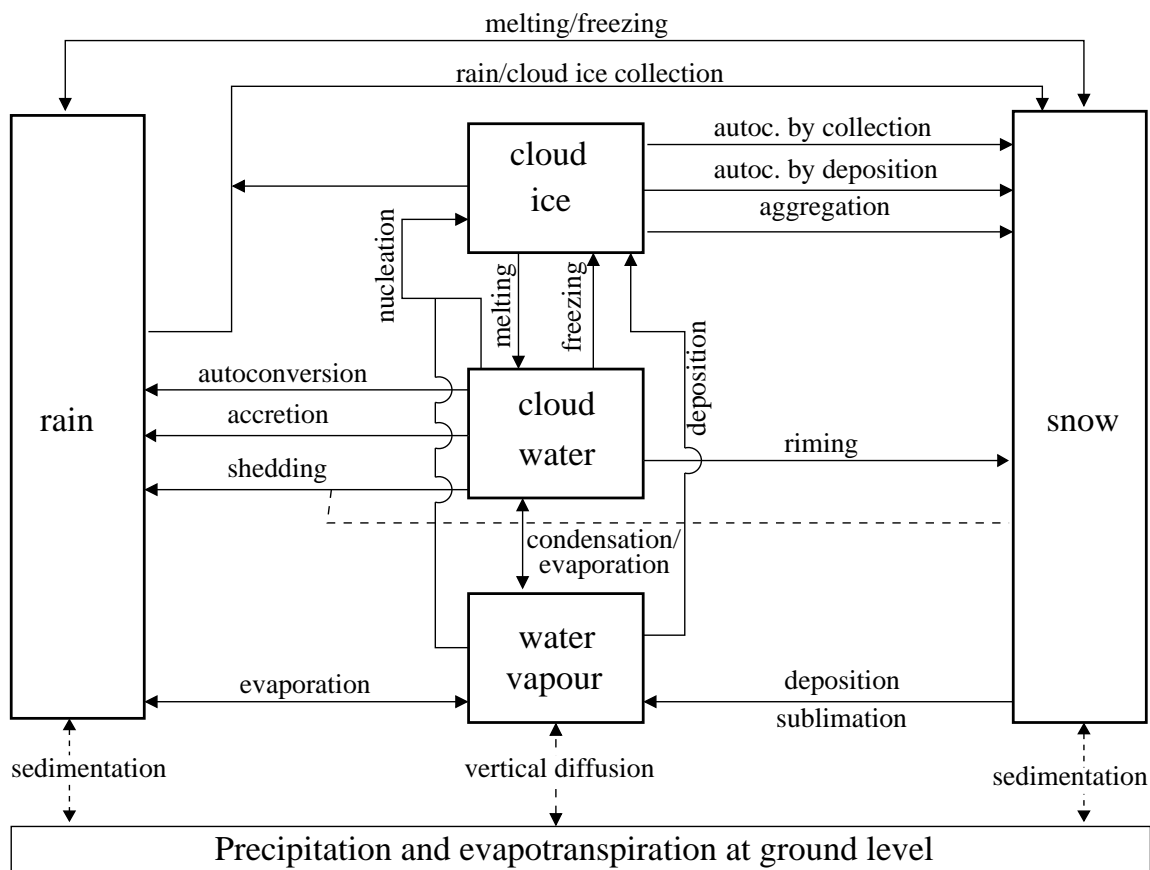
melting/freezing

rain/cloud ice collection

rain

cloud ice

autoc. by collection

autoc. by deposition

aggregation

snow

nucleation

melting

freezing

deposition

autoconversion

accretion

shedding

cloud water

riming

condensation/ evaporation

water vapour

evaporation

deposition

sublimation

sedimentation

vertical diffusion

sedimentation

Precipitation and evapotranspiration at ground level